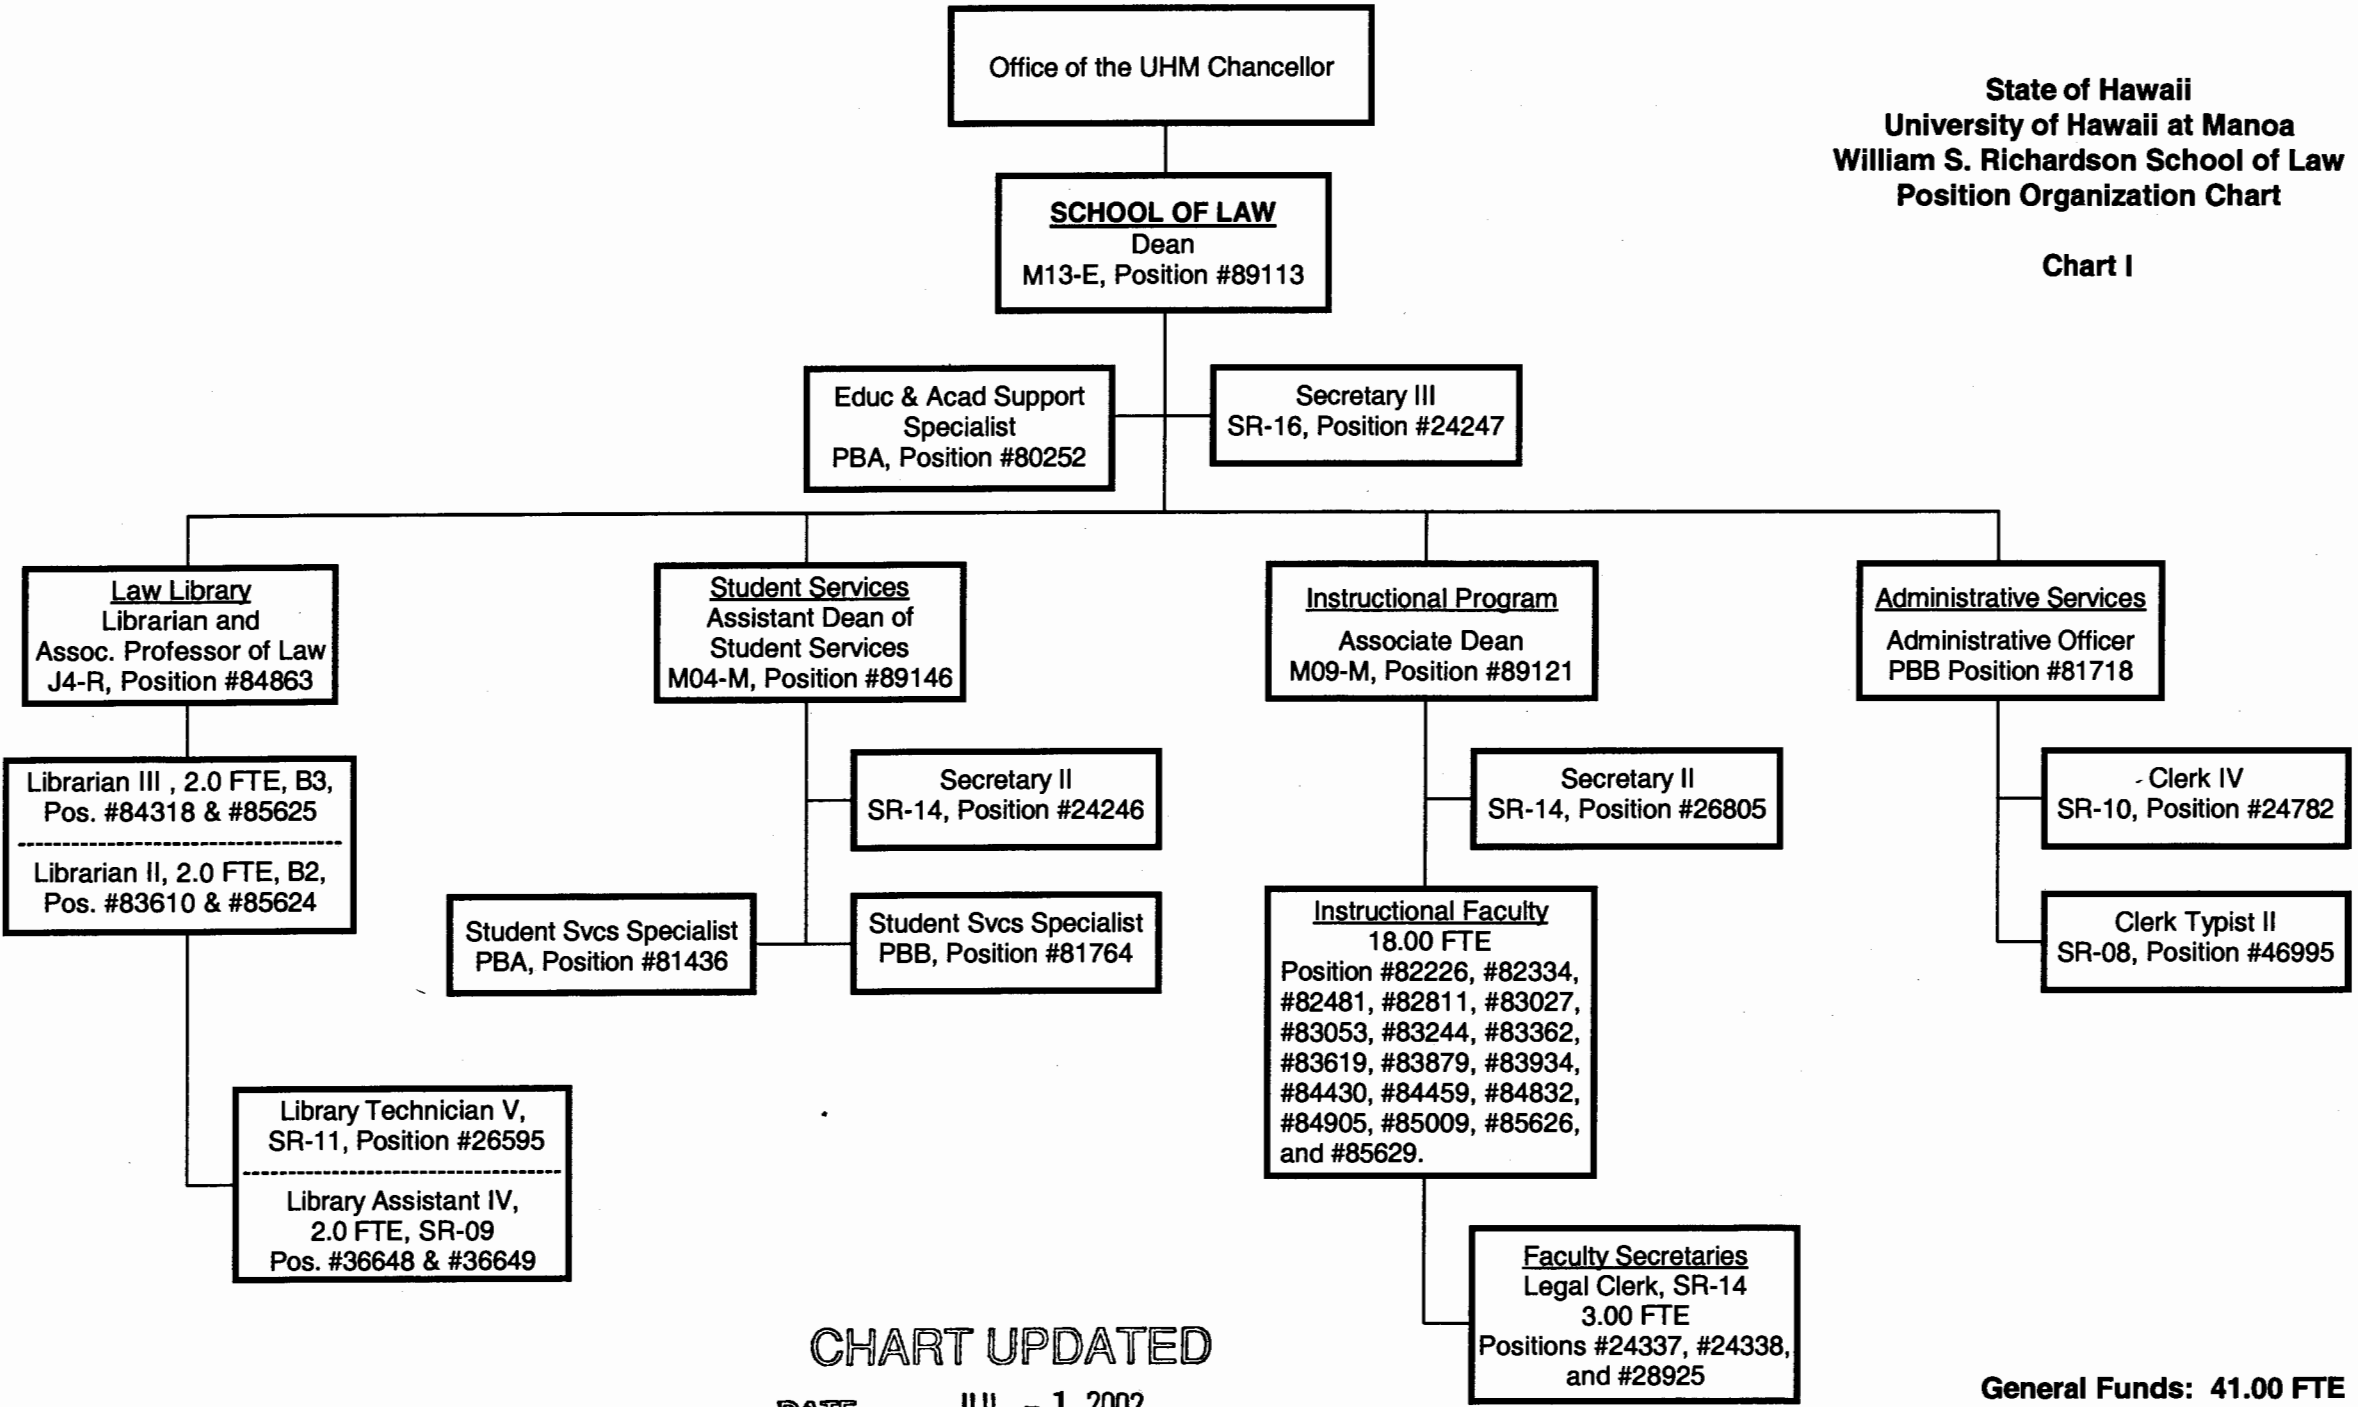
Office of the UHM Chancellor

State of Hawaii
University of Hawaii at Manoa
William S. Richardson School of Law
Position Organization Chart

Chart I

SCHOOL OF LAW
Dean
M13-E, Position #89113

Educ & Acad Support Specialist
PBA, Position #80252

Secretary III
SR-16, Position #24247

Law Library
Librarian and Assoc. Professor of Law
J4-R, Position #84863

Librarian III , 2.0 FTE, B3, Pos. #84318 & #85625

Librarian II, 2.0 FTE, B2, Pos. #83610 & #85624

Library Technician V, SR-11, Position #26595

Library Assistant IV, 2.0 FTE, SR-09
Pos. #36648 & #36649

Student Services
Assistant Dean of Student Services
M04-M, Position #89146

Secretary II
SR-14, Position #24246

Student Svcs Specialist
PBA, Position #81436

Student Svcs Specialist
PBB, Position #81764

Instructional Program
Associate Dean
M09-M, Position #89121

Secretary II
SR-14, Position #26805

Instructional Faculty
18.00 FTE
Position #82226, #82334, #82481, #82811, #83027, #83053, #83244, #83362, #83619, #83879, #83934, #84430, #84459, #84832, #84905, #85009, #85626, and #85629.

Faculty Secretaries
Legal Clerk, SR-14
3.00 FTE
Positions #24337, #24338, and #28925

Administrative Services
Administrative Officer
PBB Position #81718

Clerk IV
SR-10, Position #24782

Clerk Typist II
SR-08, Position #46995

CHART UPDATED
DATE JUL - 1 2002

General Funds: 41.00 FTE